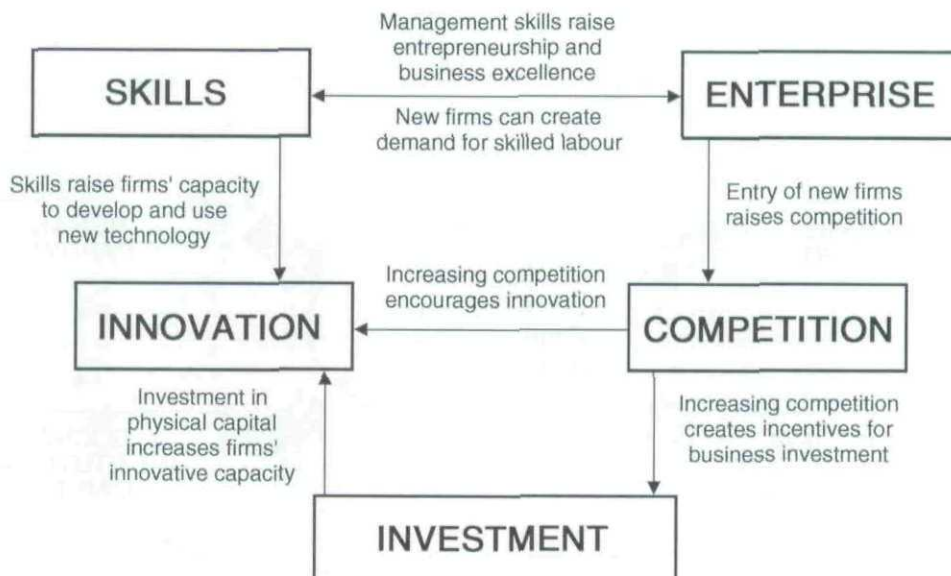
SKILLS

Management skills raise entrepreneurship and business excellence

New firms can create demand for skilled labour

ENTERPRISE

Skills raise firms' capacity to develop and use new technology

Entry of new firms raises competition

Increasing competition encourages innovation

INNOVATION

COMPETITION

Investment in physical capital increases firms' innovative capacity

Increasing competition creates incentives for business investment

INVESTMENT